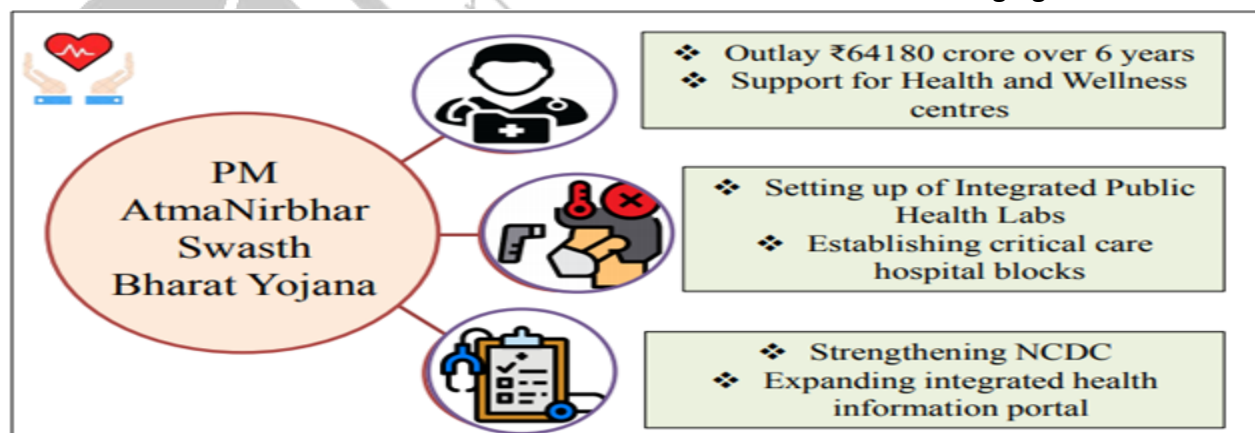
PM AtmaNirbhar Swasth Bharat Yojana

❖ Outlay ₹64180 crore over 6 years
❖ Support for Health and Wellness centres

❖ Setting up of Integrated Public Health Labs
❖ Establishing critical care hospital blocks

❖ Strengthening NCDC
❖ Expanding integrated health information portal